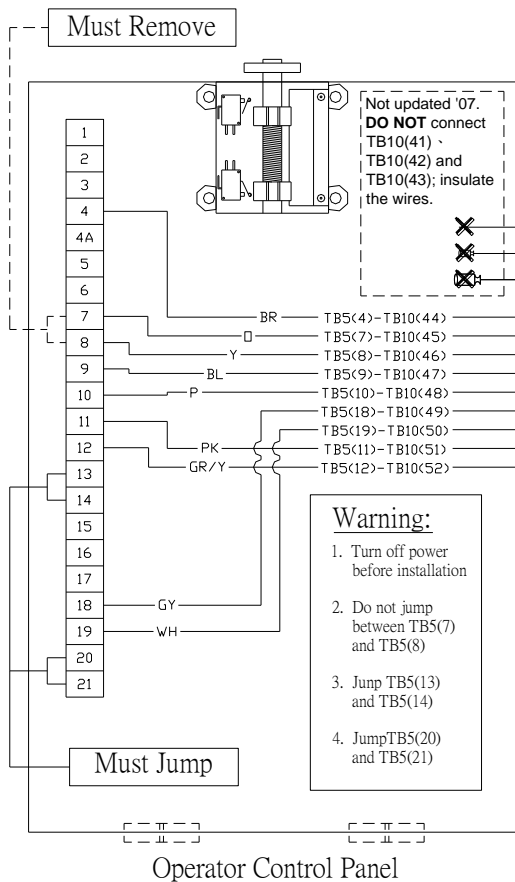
Must Remove

Not updated '07. **DO NOT** connect TB10(41)、TB10(42) and TB10(43); insulate the wires.

1
2
3
4
4A
5
6
7
8
9
10
11
12
13
14
15
16
17
18
19
20
21

BR TB5(4)-TB10(44)
O TB5(7)-TB10(45)
Y TB5(8)-TB10(46)
BL TB5(9)-TB10(47)
P TB5(10)-TB10(48)
TB5(18)-TB10(49)
TB5(19)-TB10(50)
PK TB5(11)-TB10(51)
GR/Y TB5(12)-TB10(52)

GY
WH

Warning:

1. Turn off power before installation

2. Do not jump between TB5(7) and TB5(8)

3. Junp TB5(13) and TB5(14)

4. JumpTB5(20) and TB5(21)

Must Jump

Operator Control Panel